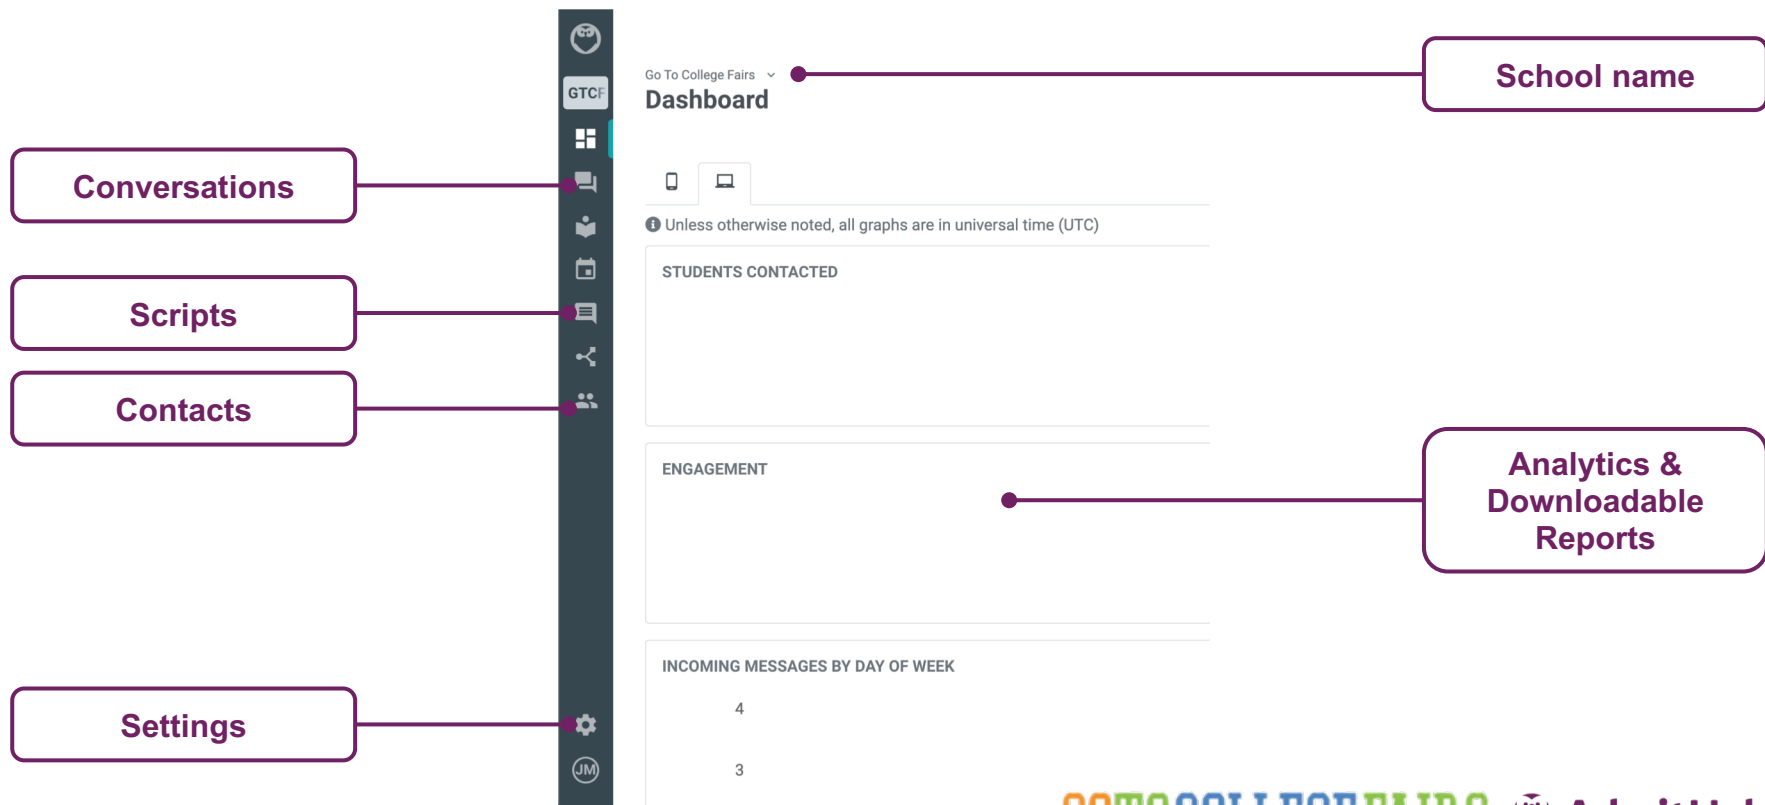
GTCF

Go To College Fairs
Dashboard

School name

Conversations

Scripts

Contacts

Settings

JM

Unless otherwise noted, all graphs are in universal time (UTC)

STUDENTS CONTACTED

ENGAGEMENT

Analytics & Downloadable Reports

INCOMING MESSAGES BY DAY OF WEEK

4

3

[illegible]